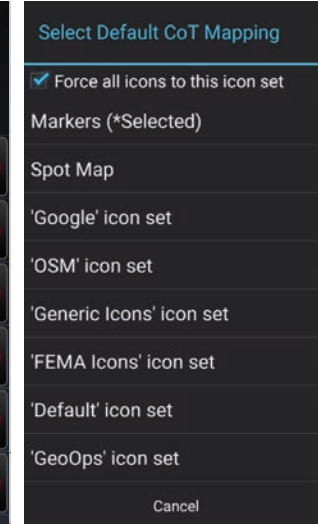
Select Default CoT Mapping

Force all icons to this icon set

Markers (*Selected)

Spot Map

'Google' icon set

'OSM' icon set

'Generic Icons' icon set

'FEMA Icons' icon set

'Default' icon set

'GeoOps' icon set

Cancel